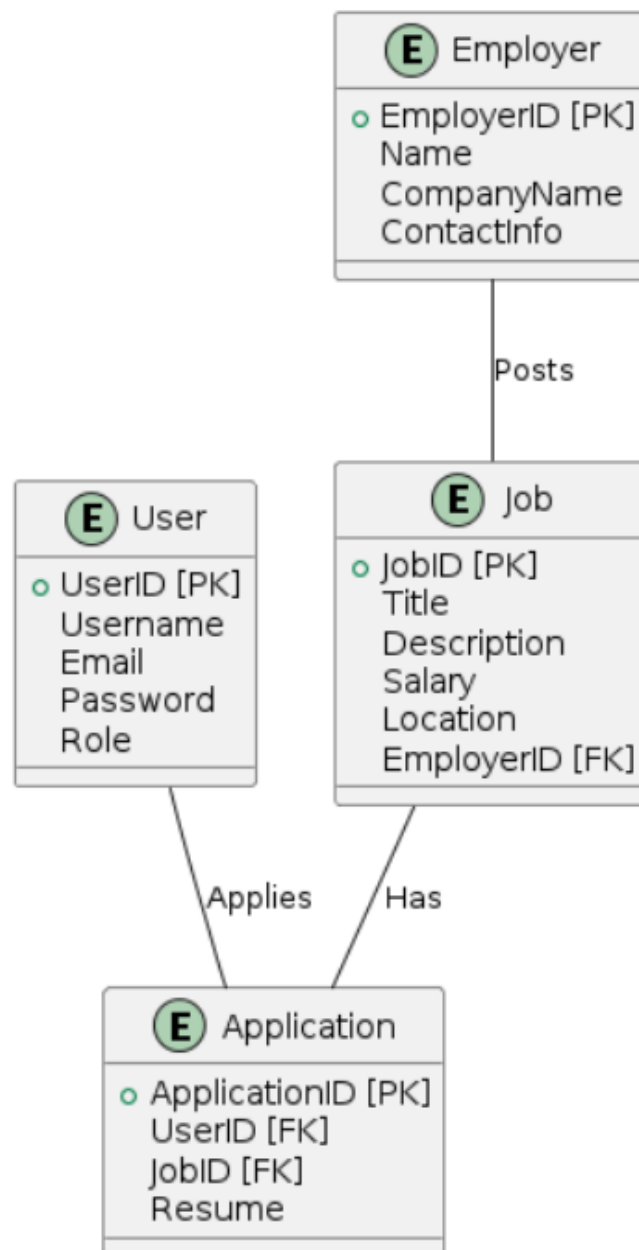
E Employer
EmployerID [PK]
Name
CompanyName
ContactInfo

Posts

E User
UserID [PK]
Username
Email
Password
Role

E Job
JobID [PK]
Title
Description
Salary
Location
EmployerID [FK]

Applies

Has

E Application
ApplicationID [PK]
UserID [FK]
JobID [FK]
Resume